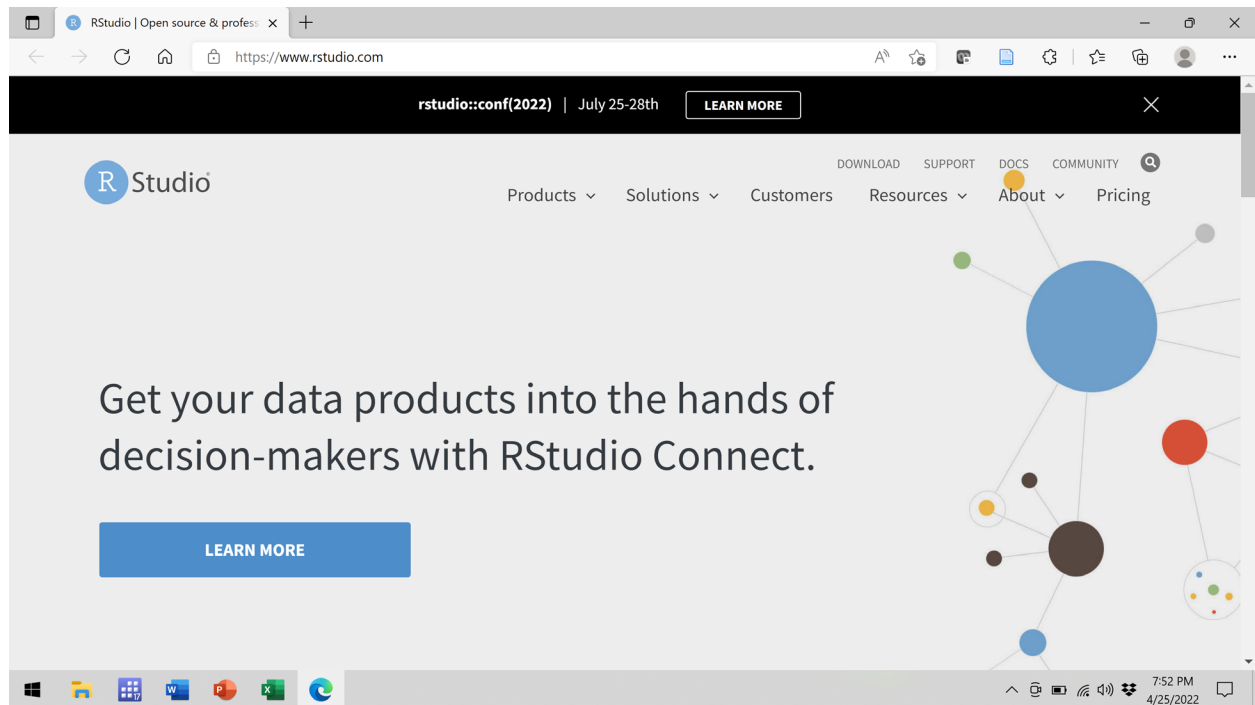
RStudio | Open source & profess

https://www.rstudio.com

rstudio::conf(2022) | July 25-28th LEARN MORE

R Studio

DOWNLOAD SUPPORT DOCS COMMUNITY

Products Solutions Customers Resources About Pricing

Get your data products into the hands of decision-makers with RStudio Connect.

LEARN MORE

7:52 PM
4/25/2022